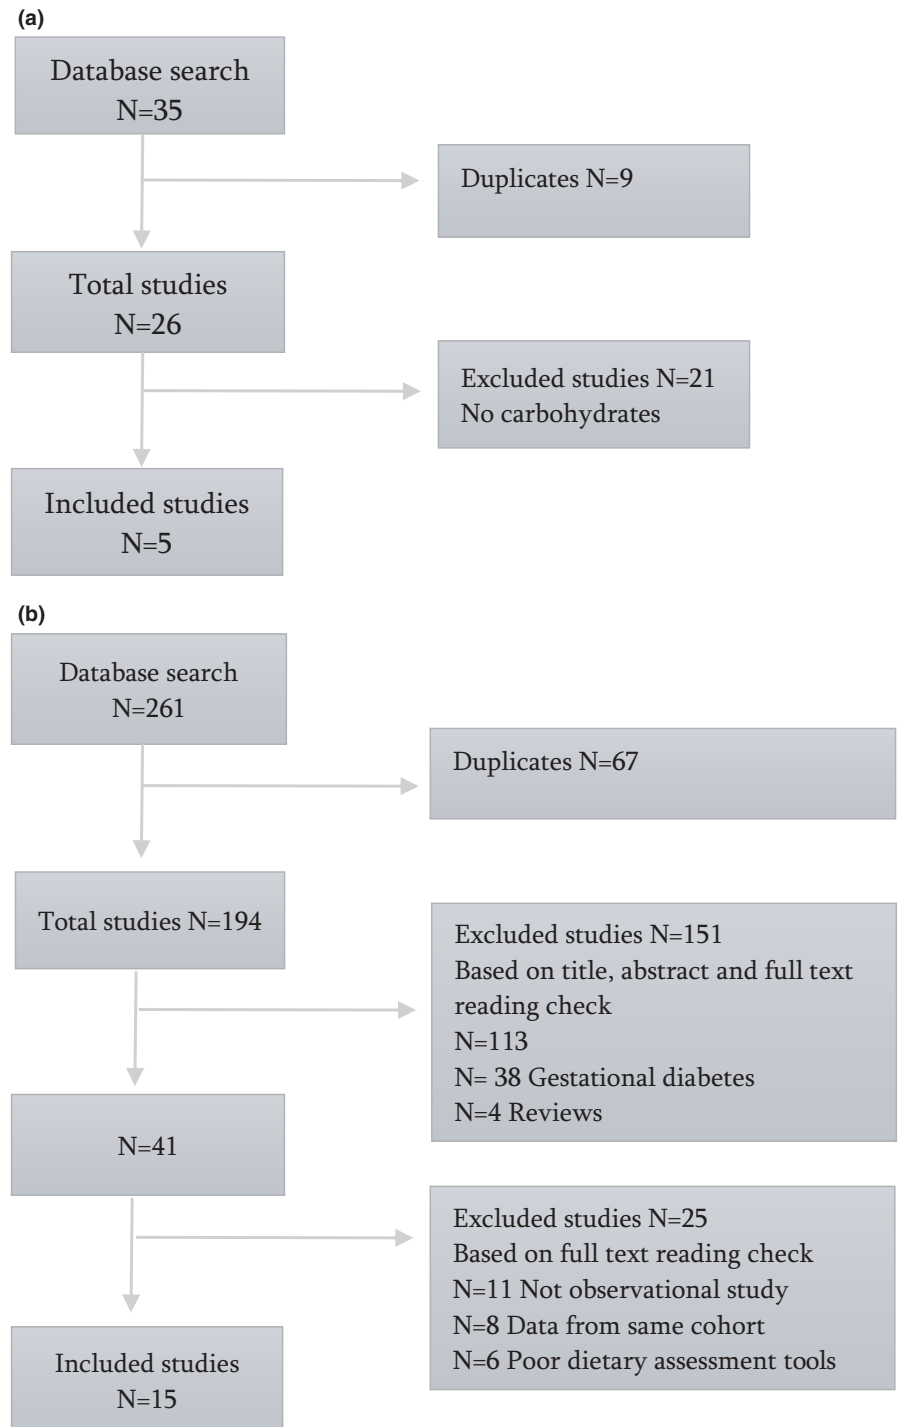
(a)

Database search
N=35

Duplicates N=9

Total studies
N=26

Excluded studies N=21
No carbohydrates

Included studies
N=5

(b)

Database search
N=261

Duplicates N=67

Total studies N=194

Excluded studies N=151
Based on title, abstract and full text reading check
N=113
N= 38 Gestational diabetes
N=4 Reviews

N=41

Excluded studies N=25
Based on full text reading check
N=11 Not observational study
N=8 Data from same cohort
N=6 Poor dietary assessment tools

Included studies
N=15